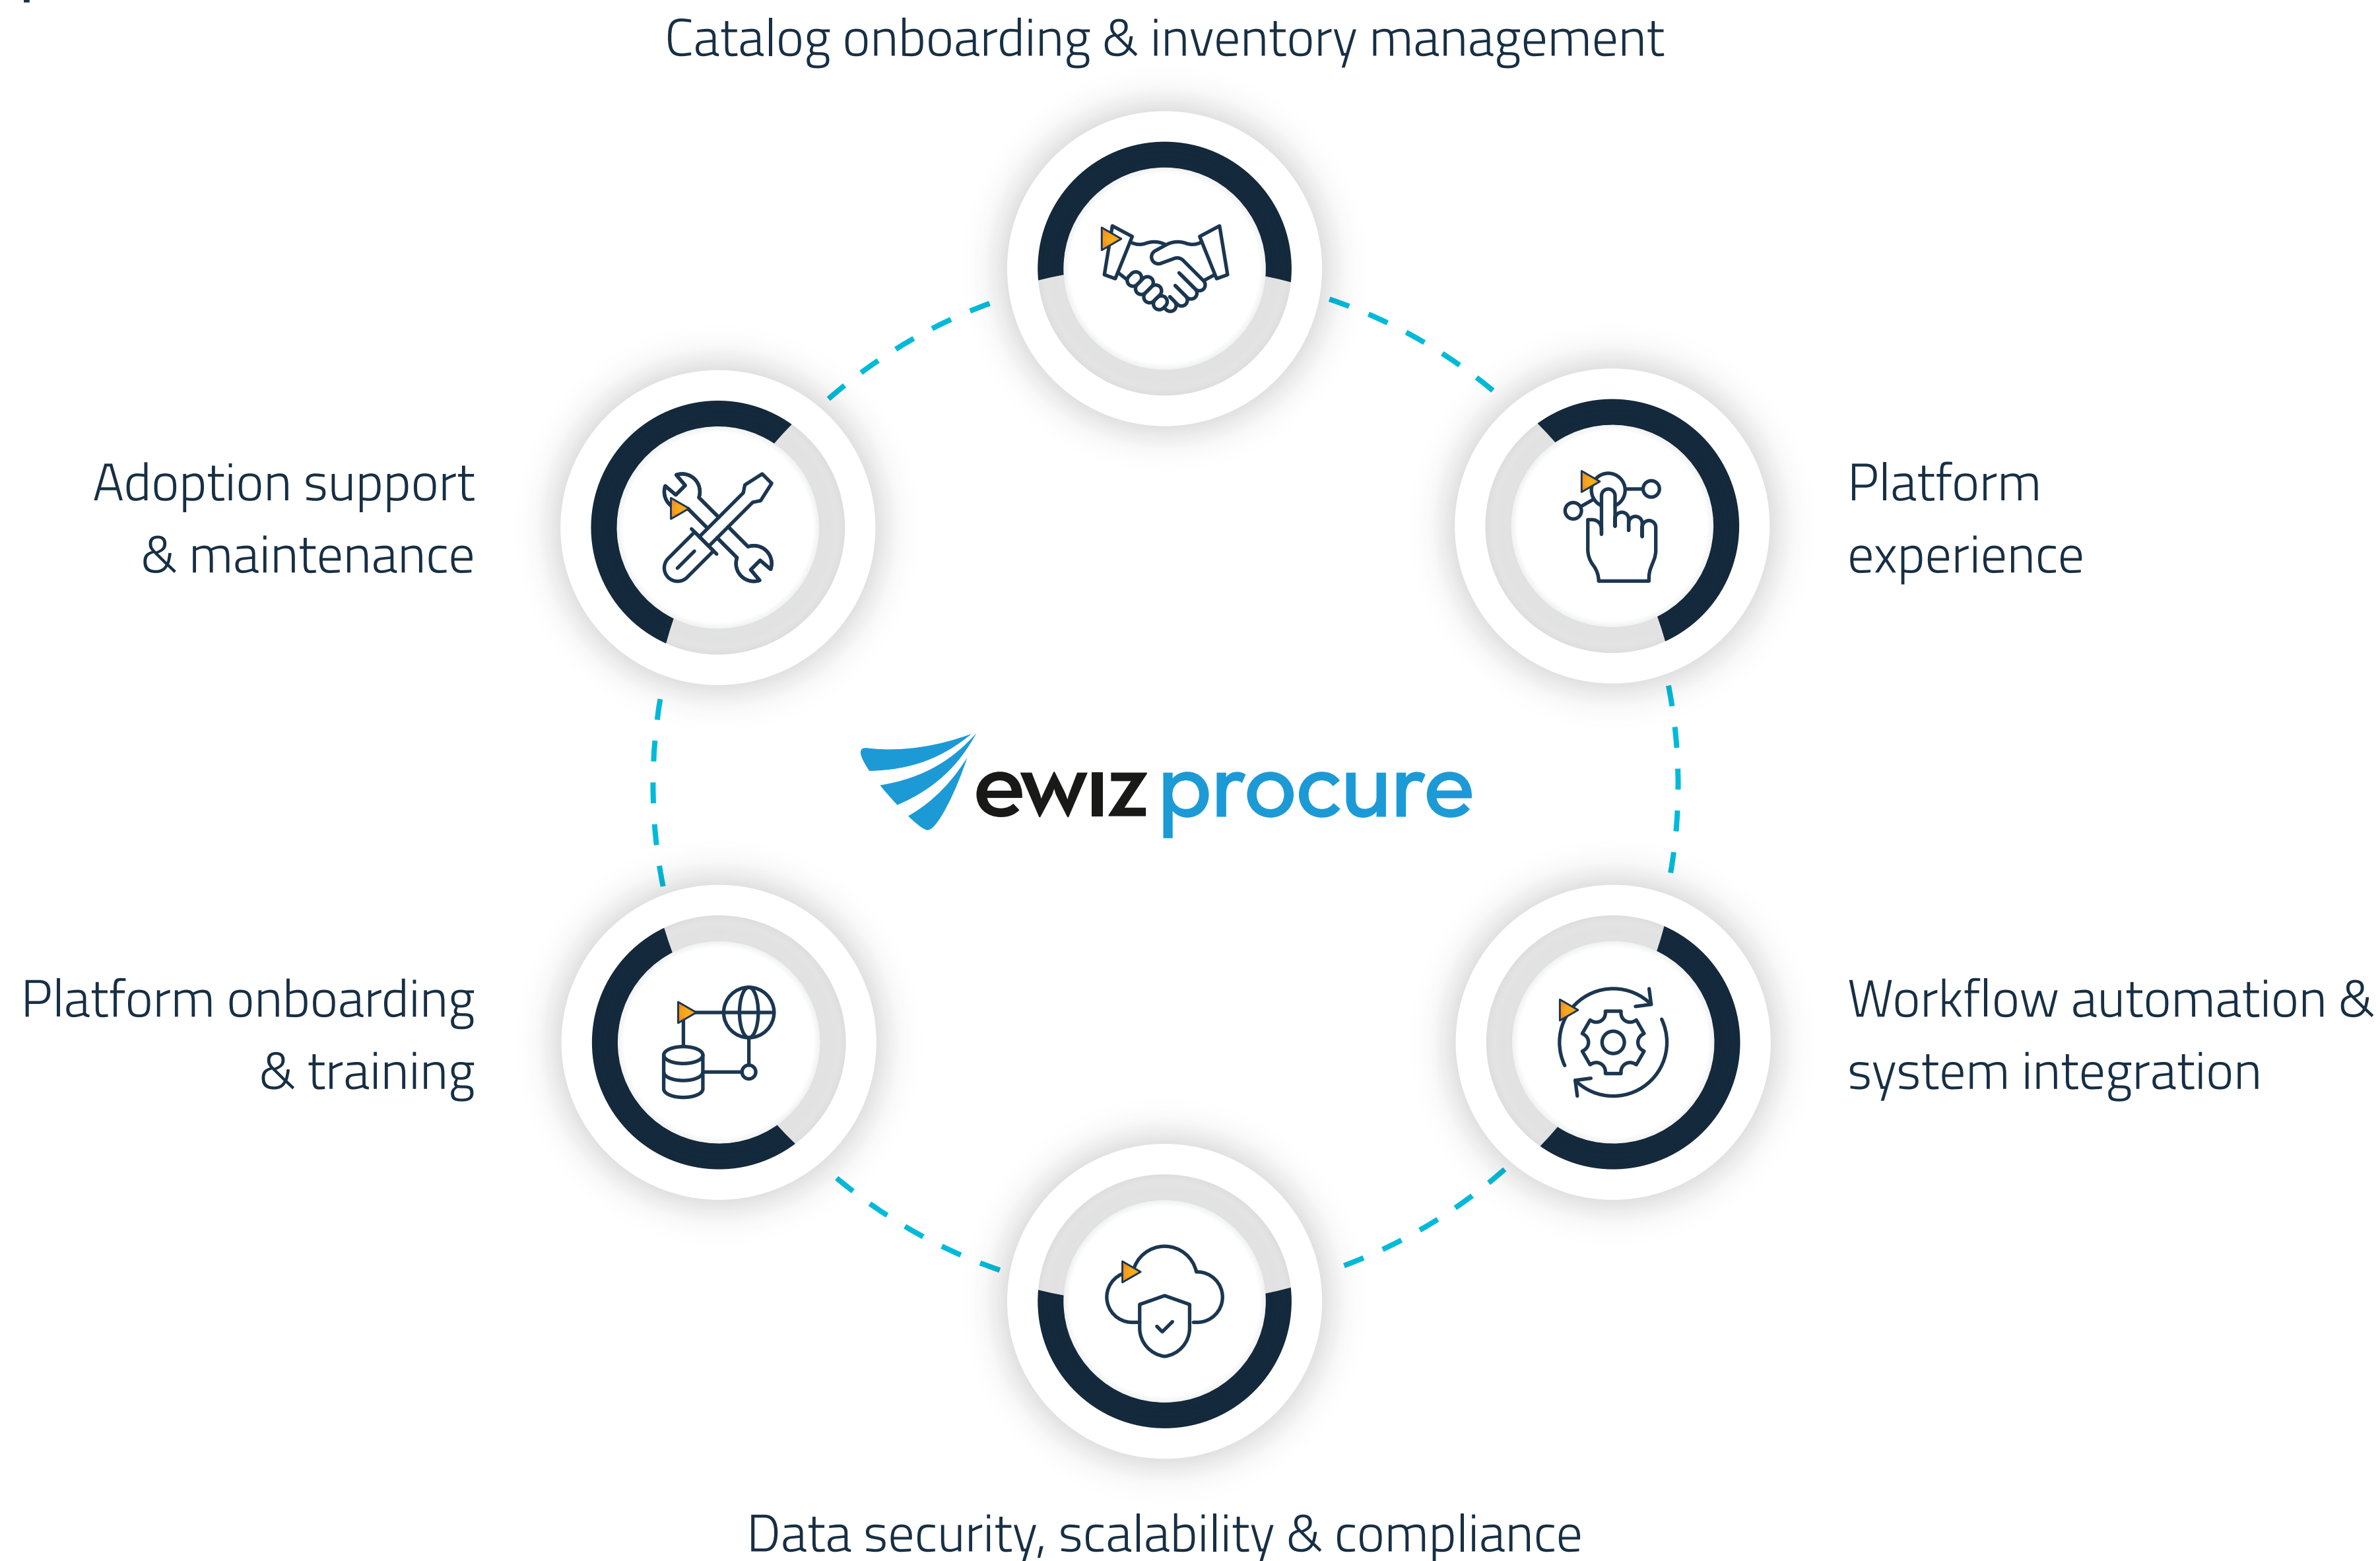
Catalog onboarding & inventory management

Adoption support & maintenance

Platform experience

ewiz procure

Platform onboarding & training

Workflow automation & system integration

Data security, scalability & compliance